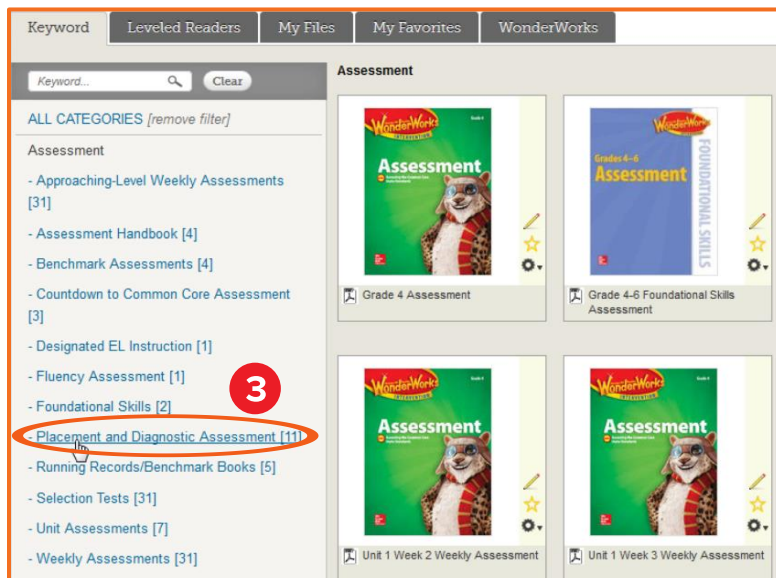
Keyword Leveled Readers My Files My Favorites WonderWorks

Keyword... Clear

ALL CATEGORIES [remove filter]

Assessment

- Approaching-Level Weekly Assessments [31]

- Assessment Handbook [4]

- Benchmark Assessments [4]

- Countdown to Common Core Assessment [3]

- Designated EL Instruction [1]

- Fluency Assessment [1]

- Foundational Skills [2]

3

- Placement and Diagnostic Assessment [11]

- Running Records/Benchmark Books [5]

- Selection Tests [31]

- Unit Assessments [7]

- Weekly Assessments [31]

Assessment

WonderWorks Grade 4 Assessment

Grade 4 Assessment

WonderWorks Grades 4–6 Assessment FOUNDATIONAL SKILLS

Grade 4-6 Foundational Skills Assessment

WonderWorks Assessment

Unit 1 Week 2 Weekly Assessment

WonderWorks Assessment

Unit 1 Week 3 Weekly Assessment